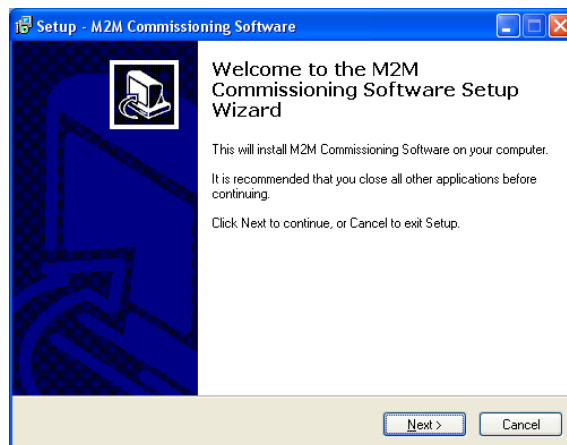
Setup - M2M Commissioning Software

Welcome to the M2M Commissioning Software Setup Wizard

This will install M2M Commissioning Software on your computer.

It is recommended that you close all other applications before continuing.

Click Next to continue, or Cancel to exit Setup.

Next >

Cancel